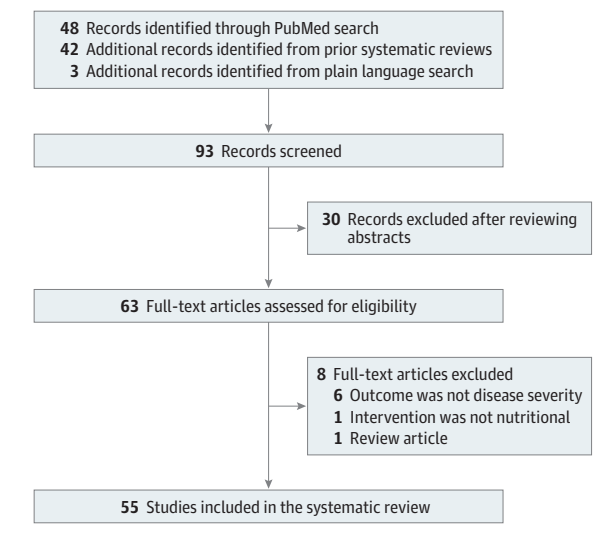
48 Records identified through PubMed search
42 Additional records identified from prior systematic reviews
3 Additional records identified from plain language search

93 Records screened

30 Records excluded after reviewing abstracts

63 Full-text articles assessed for eligibility

8 Full-text articles excluded
6 Outcome was not disease severity
1 Intervention was not nutritional
1 Review article

55 Studies included in the systematic review